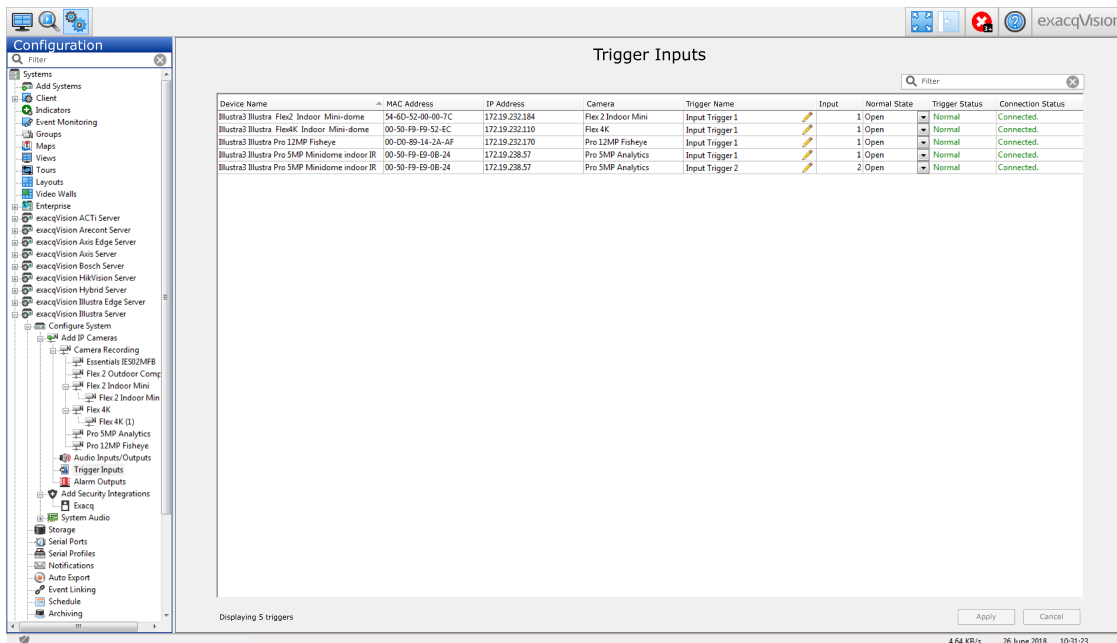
exacqVision

Configuration

Filter

Systems
Add Systems
Client
Indicators
Event Monitoring
Groups
Maps
Views
Tours
Layouts
Video Walls
Enterprise
exacqVision ACTi Server
exacqVision Arecont Server
exacqVision Axis Edge Server
exacqVision Axis Server
exacqVision Bosch Server
exacqVision HikVision Server
exacqVision Hybrid Server
exacqVision Illustra Edge Server
exacqVision Illustra Server
Configure System
Add IP Cameras
Camera Recording
Essentials IES02MFB
Flex 2 Outdoor Comp
Flex 2 Indoor Mini
Flex 2 Indoor Min
Flex 4K
Flex 4K (1)
Pro 5MP Analytics
Pro 12MP Fisheye
Audio Inputs/Outputs
Trigger Inputs
Alarm Outputs
Add Security Integrations
Exacq
System Audio
Storage
Serial Ports
Serial Profiles
Notifications
Auto Export
Event Linking
Schedule
Archiving

Trigger Inputs

Filter

| Device Name | MAC Address | IP Address | Camera | Trigger Name | Input | Normal State | Trigger Status | Connection Status |
|---|---|---|---|---|---|---|---|---|
| Illustra3 Illustra Flex2 Indoor Mini-dome | 54-6D-52-00-00-7C | 172.19.232.184 | Flex 2 Indoor Mini | Input Trigger 1 | 1 | Open | Normal | Connected. |
| Illustra3 Illustra Flex4K Indoor Mini-dome | 00-50-F9-F9-52-EC | 172.19.232.110 | Flex 4K | Input Trigger 1 | 1 | Open | Normal | Connected. |
| Illustra3 Illustra Pro 12MP Fisheye | 00-D0-89-14-2A-AF | 172.19.232.170 | Pro 12MP Fisheye | Input Trigger 1 | 1 | Open | Normal | Connected. |
| Illustra3 Illustra Pro 5MP Minidome indoor IR | 00-50-F9-E9-0B-24 | 172.19.238.57 | Pro 5MP Analytics | Input Trigger 1 | 1 | Open | Normal | Connected. |
| Illustra3 Illustra Pro 5MP Minidome indoor IR | 00-50-F9-E9-0B-24 | 172.19.238.57 | Pro 5MP Analytics | Input Trigger 2 | 2 | Open | Normal | Connected. |

Displaying 5 triggers

Apply Cancel

4.64 KB/s 26 June 2018 10:31:23